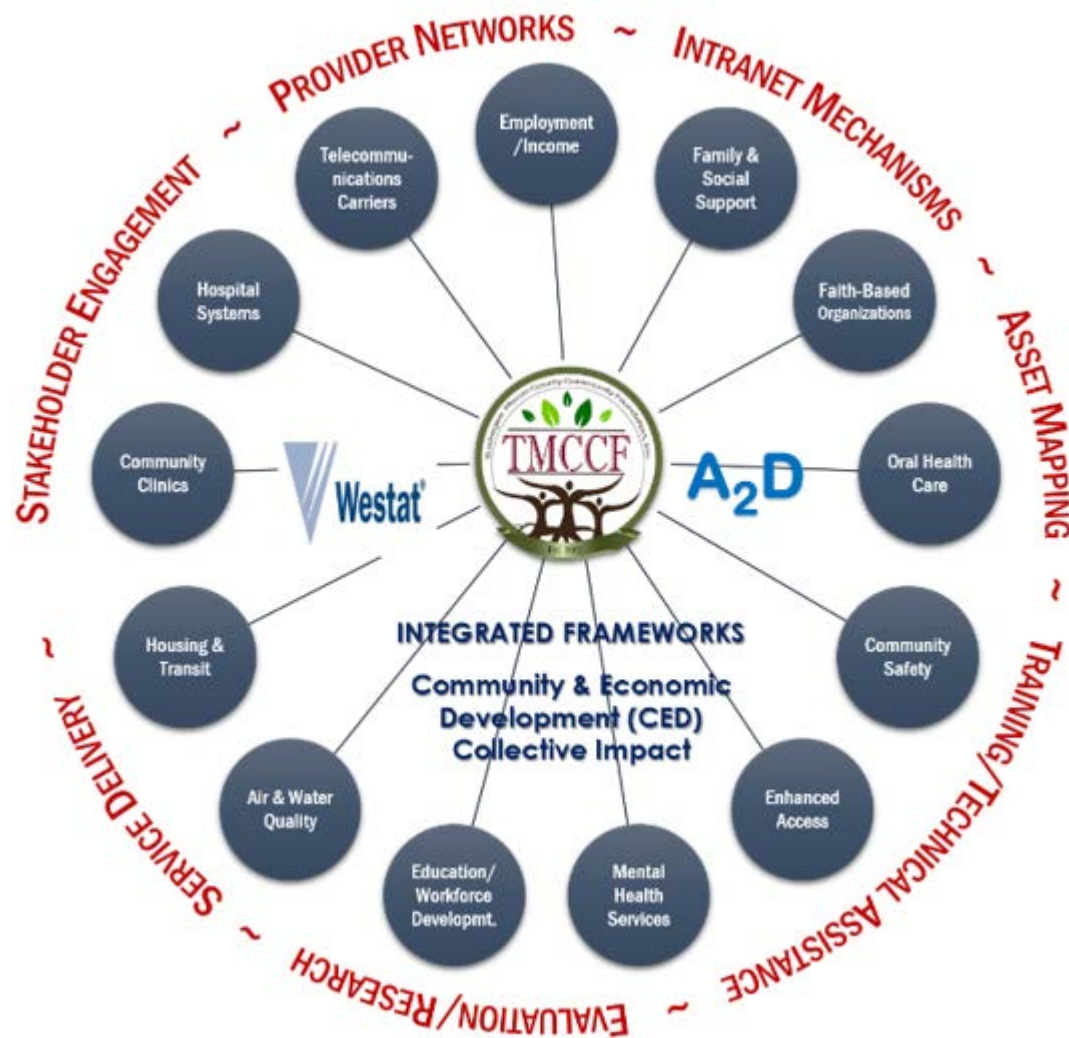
Provider Networks ~ Intranet Mechanisms ~ Asset Mapping ~ Training/Technical Assistance ~ Evaluation/Research ~ Service Delivery ~ Stakeholder Engagement ~

Employment /Income

Family & Social Support

Faith-Based Organizations

Oral Health Care

Community Safety

Enhanced Access

Mental Health Services

Education/ Workforce Developmt.

Air & Water Quality

Housing & Transit

Community Clinics

Hospital Systems

Telecommunications Carriers

Westat

TMCCF

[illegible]

$A_2D$

INTEGRATED FRAMEWORKS

Community & Economic Development (CED) Collective Impact